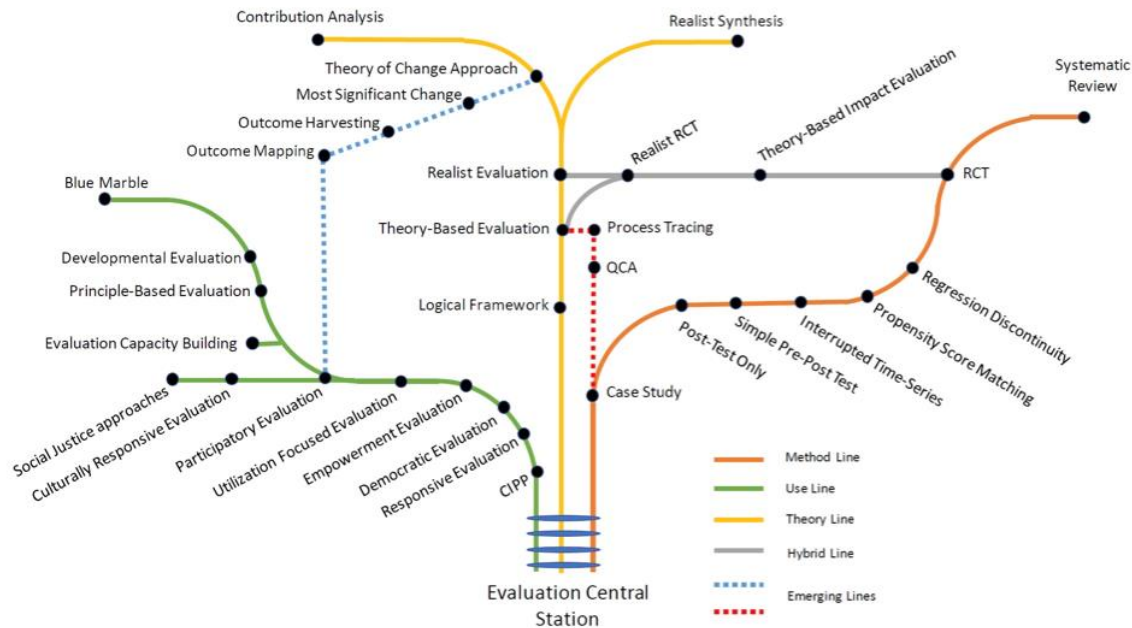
Contribution Analysis

Realist Synthesis

Theory of Change Approach

Most Significant Change

Outcome Harvesting

Outcome Mapping

Systematic Review

Theory-Based Impact Evaluation

Realist RCT

Realist Evaluation

RCT

Blue Marble

Theory-Based Evaluation

Process Tracing

Developmental Evaluation

QCA

Principle-Based Evaluation

Logical Framework

Regression Discontinuity

Evaluation Capacity Building

Post-Test Only

Simple Pre-Post Test

Interrupted Time-Series

Propensity Score Matching

Case Study

Social Justice approaches

Culturally Responsive Evaluation

Participatory Evaluation

Utilization Focused Evaluation

Empowerment Evaluation

Democratic Evaluation

Responsive Evaluation

CIPP

Method Line

Use Line

Theory Line

Hybrid Line

Emerging Lines

Evaluation Central Station